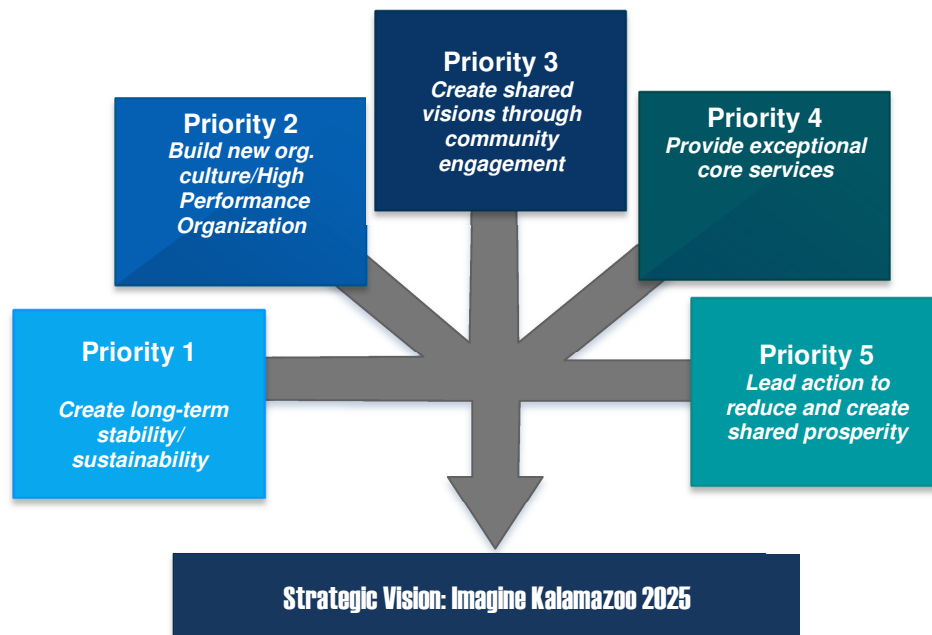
Priority 3
Create shared visions through community engagement

Priority 2
Build new org. culture/High Performance Organization

Priority 4
Provide exceptional core services

Priority 1

Create long-term stability/ sustainability

Priority 5
Lead action to reduce and create shared prosperity

Strategic Vision: Imagine Kalamazoo 2025